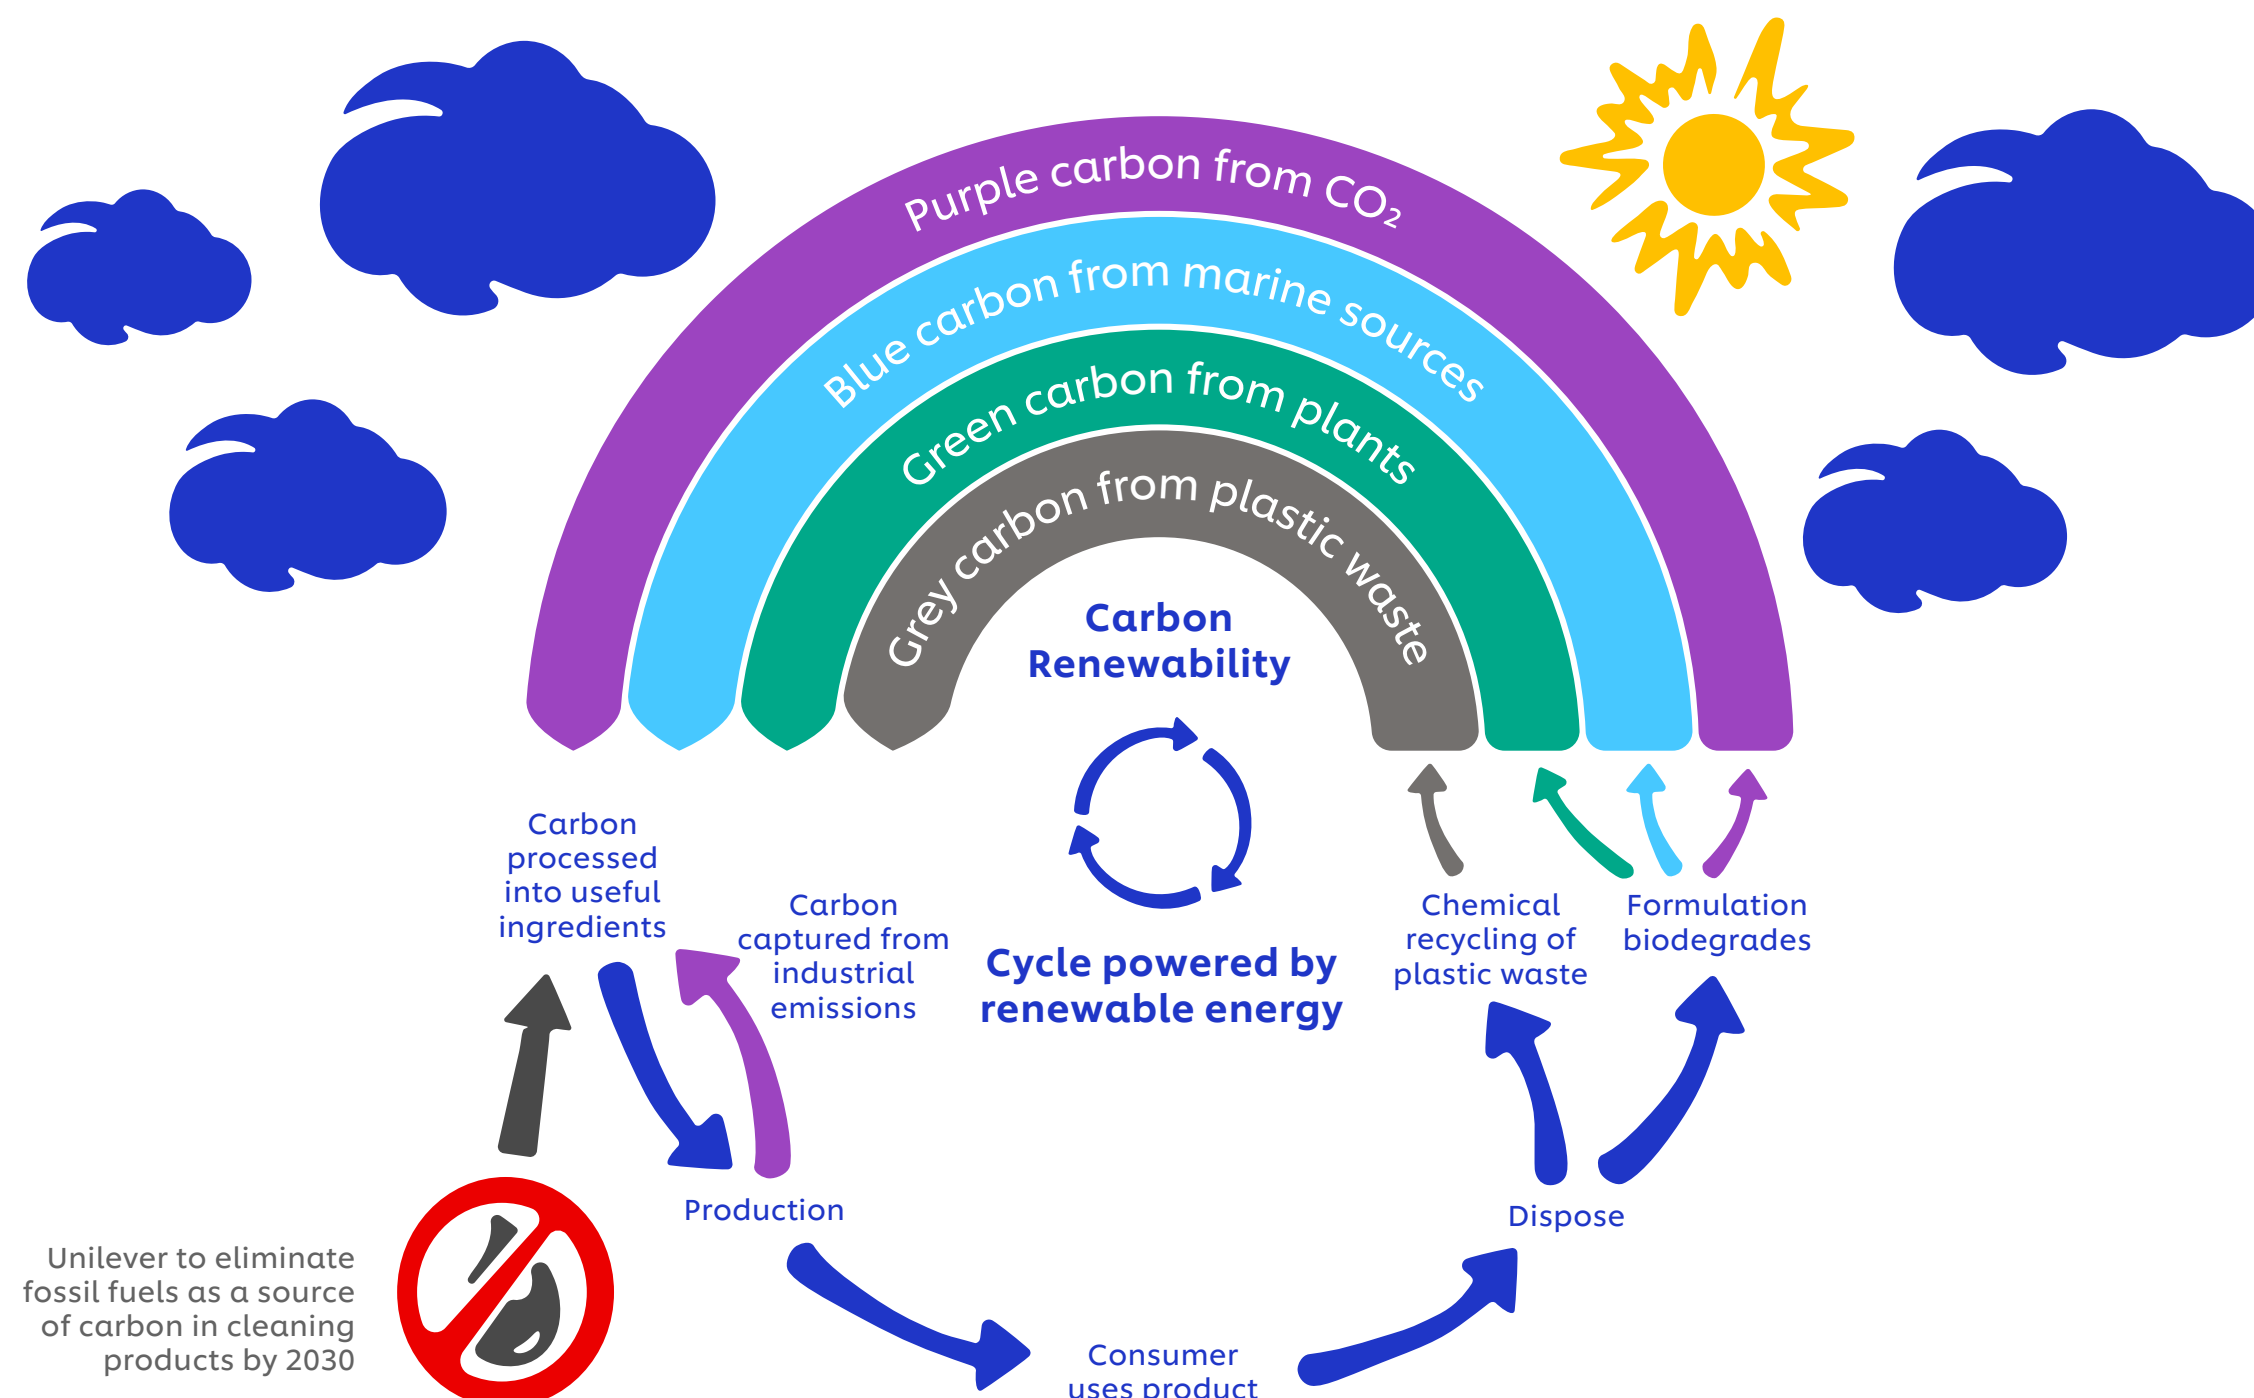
Purple carbon from $CO_2$

Blue carbon from marine sources

Green carbon from plants

Grey carbon from plastic waste

Carbon Renewability

Carbon processed into useful ingredients

Carbon captured from industrial emissions

Cycle powered by renewable energy

Chemical recycling of plastic waste

Formulation biodegrades

Production

Dispose

Consumer uses product

Unilever to eliminate fossil fuels as a source of carbon in cleaning products by 2030